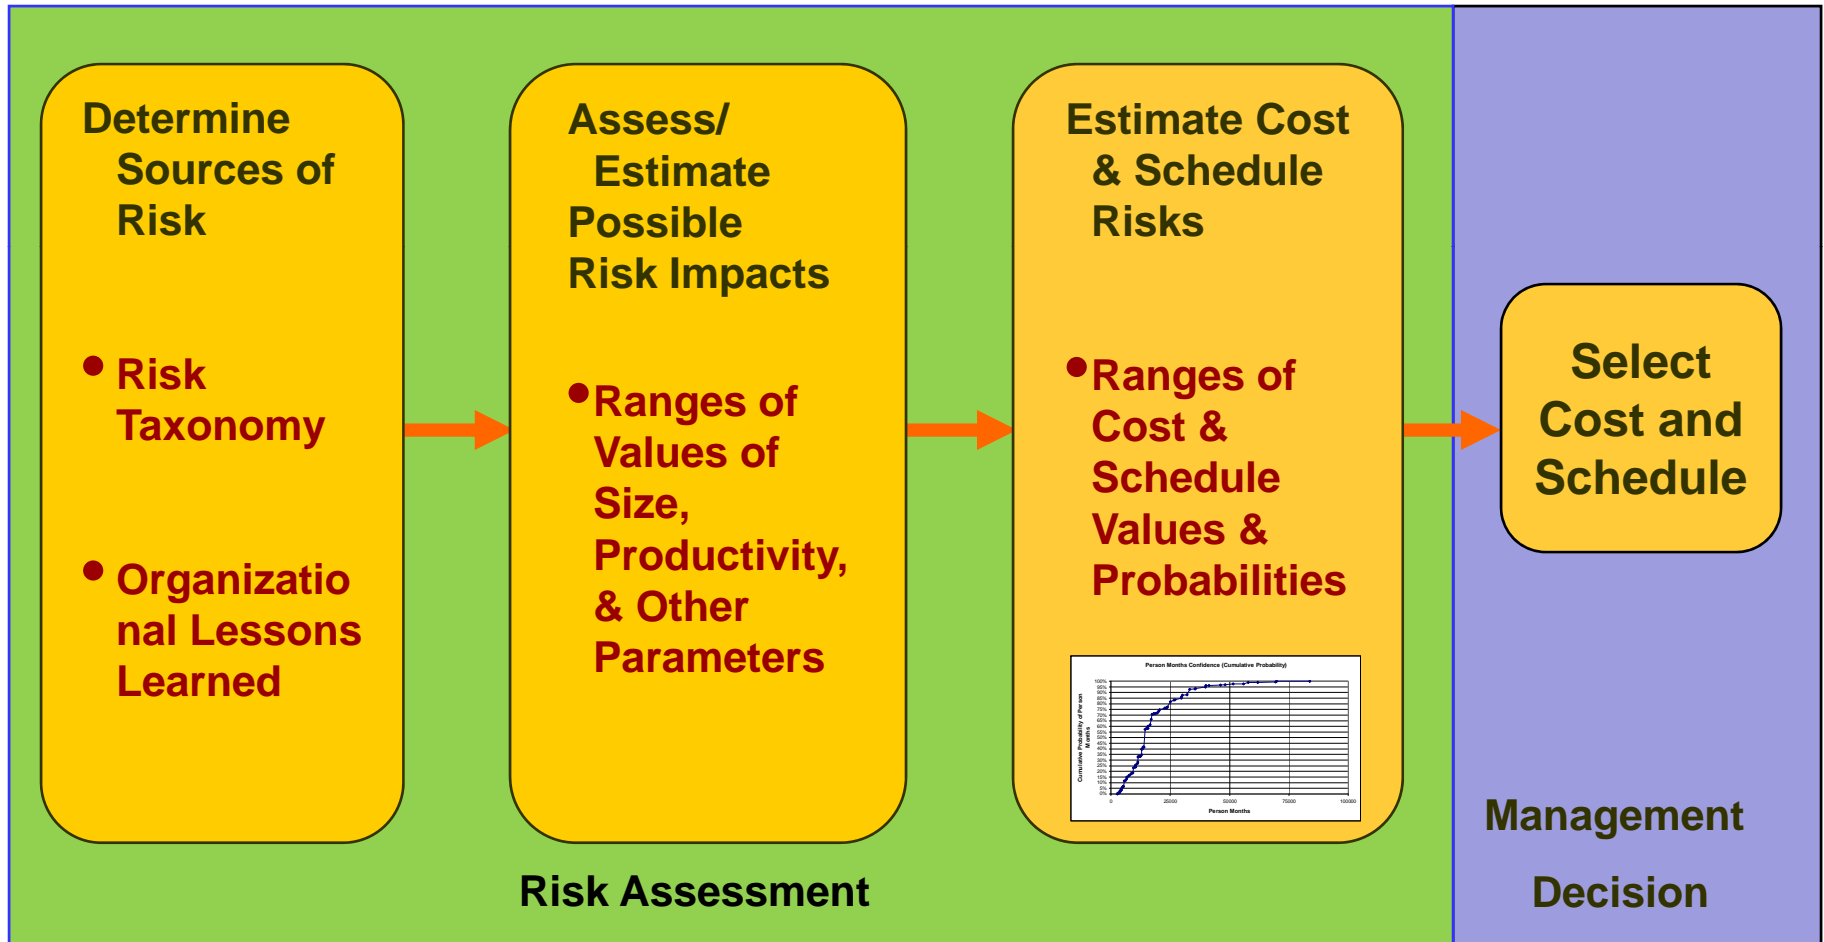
Determine Sources of Risk

• Risk Taxonomy

• Organizational Lessons Learned

Assess/ Estimate Possible Risk Impacts

• Ranges of Values of Size, Productivity, & Other Parameters

Estimate Cost & Schedule Risks

• Ranges of Cost & Schedule Values & Probabilities

Person Months Confidence (Cumulative Probability)

Cumulative Probability of Person Months

100%
95%
90%
85%
80%
75%
70%
65%
60%
55%
50%
45%
40%
35%
30%
25%
20%
15%
10%
5%
0%

0
25000
50000
75000
100000

Person Months

Select Cost and Schedule

Risk Assessment

Management Decision